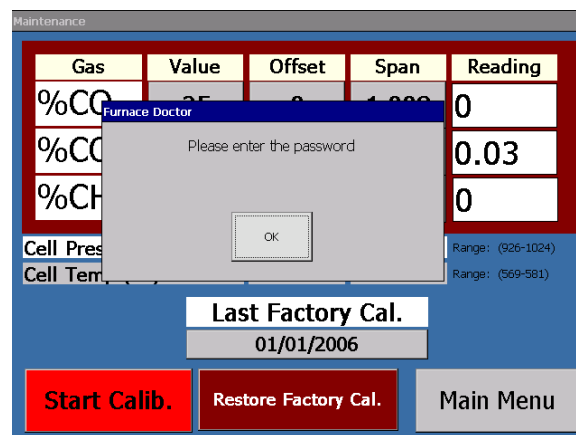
Maintenance

| Gas | Value | Offset | Span | Reading |
|---|---|---|---|---|
| %CO | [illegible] | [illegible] | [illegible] | 0 |
| %CO | | | | 0.03 |
| %CH | | | | 0 |

Cell Pres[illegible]
Range: (926-1024)

Cell Tem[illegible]
Range: (569-581)

Furnace Doctor

Please enter the password

OK

Last Factory Cal.

01/01/2006

Start Calib.

Restore Factory Cal.

Main Menu